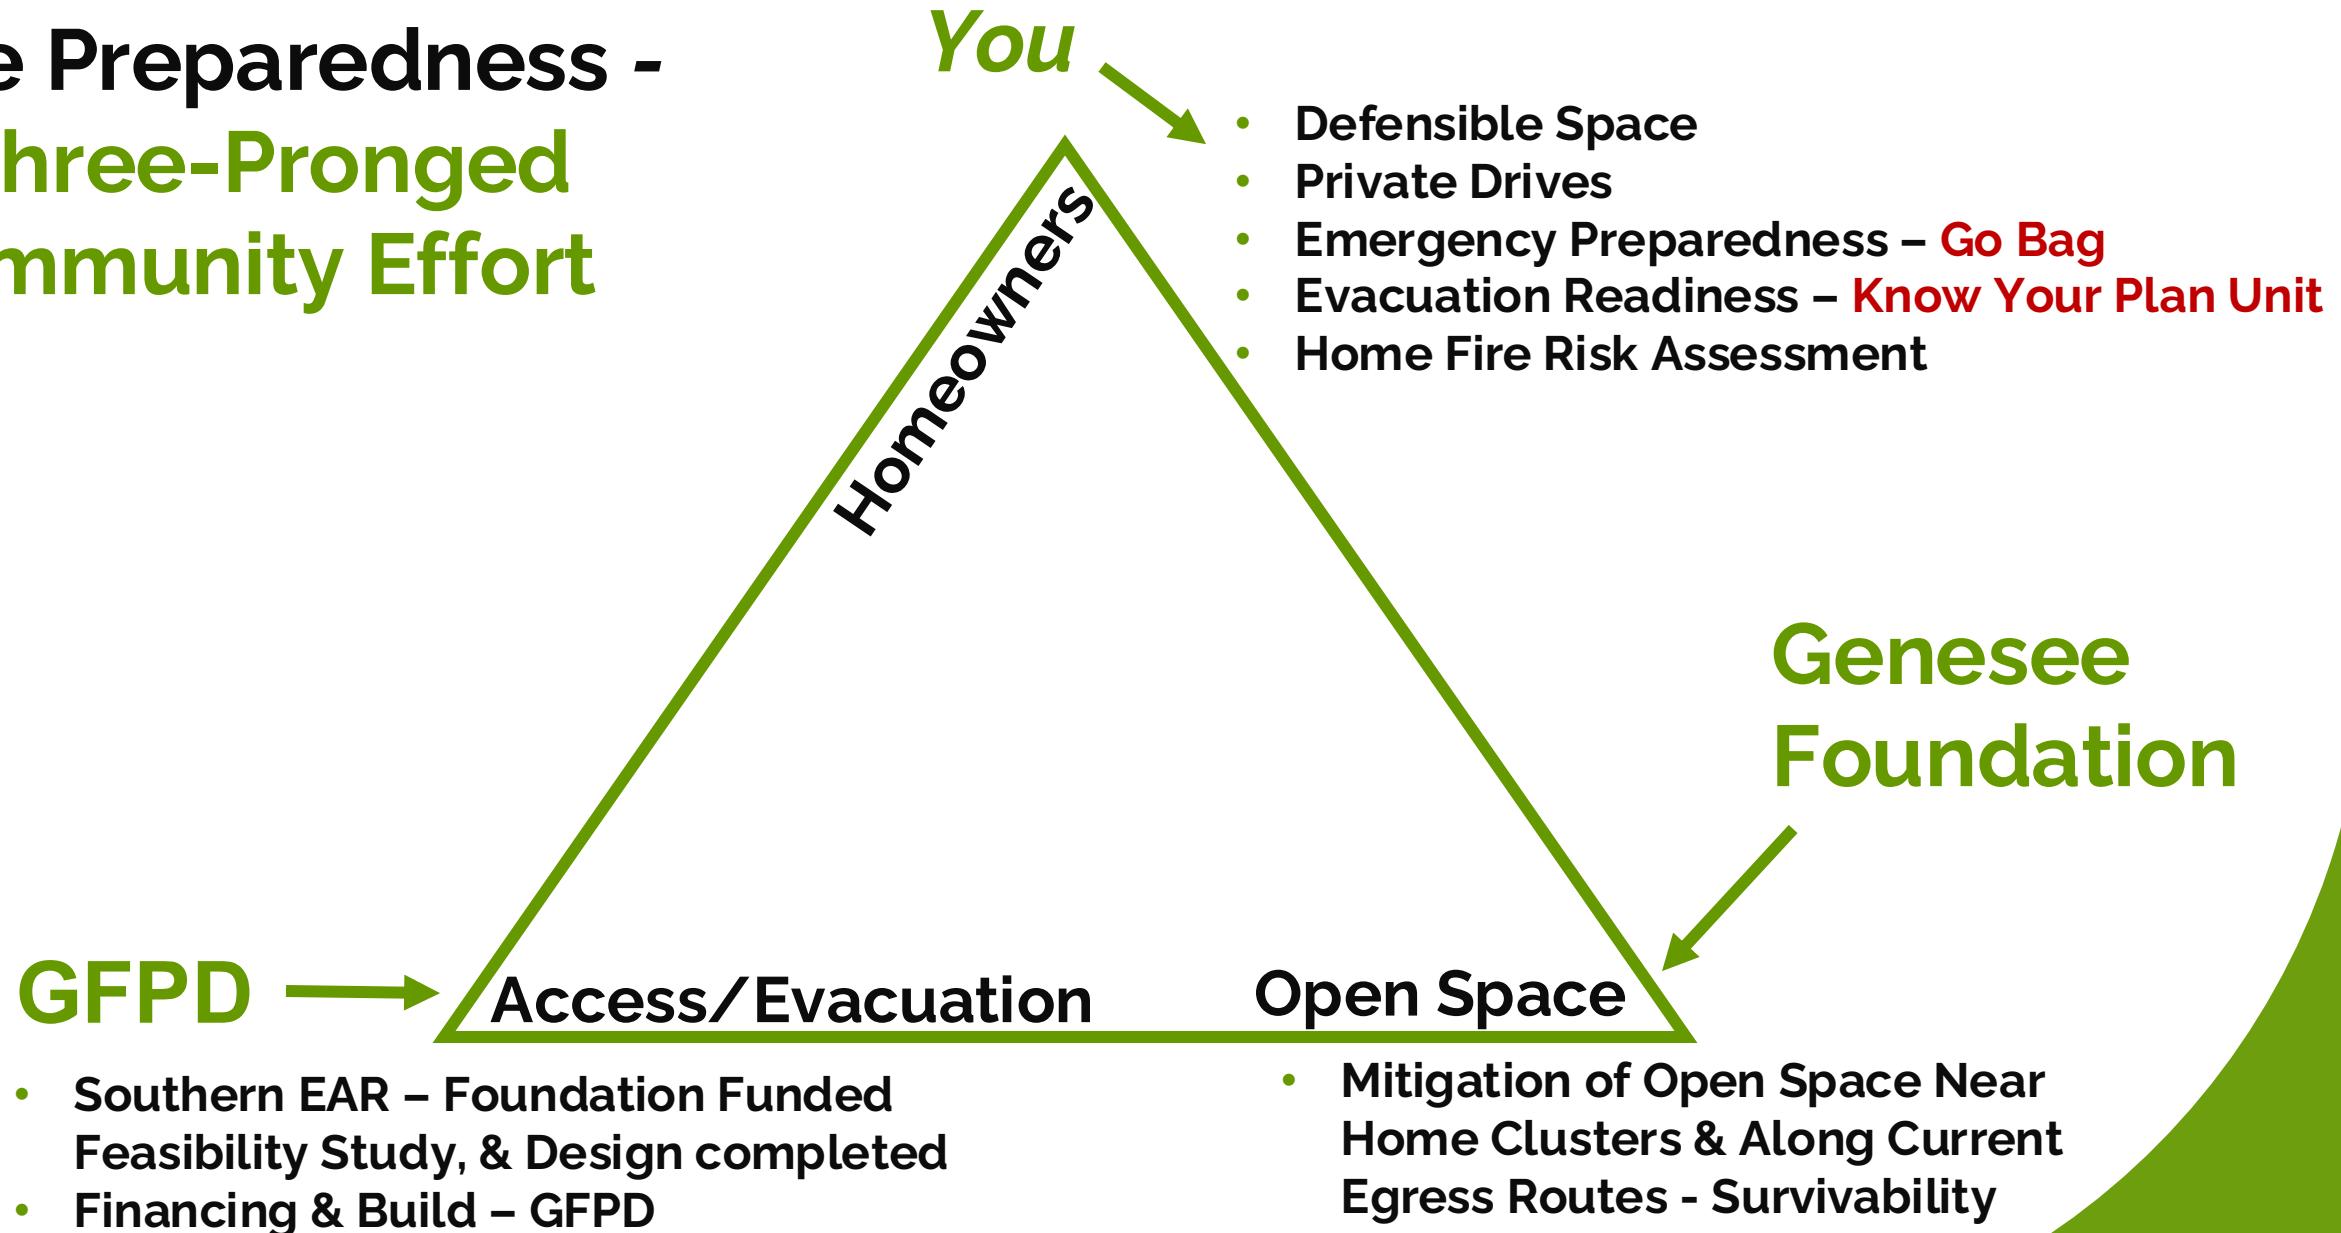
e Preparedness -
hree-Pronged
mmunity Effort

You

- Defensible Space
- Private Drives
- Emergency Preparedness – Go Bag
- Evacuation Readiness – Know Your Plan Unit
- Home Fire Risk Assessment

Homeowners

Genesee Foundation

GFPD

Access/Evacuation

Open Space

- Southern EAR – Foundation Funded Feasibility Study, & Design completed
- Financing & Build – GFPD

- Mitigation of Open Space Near Home Clusters & Along Current Egress Routes - Survivability